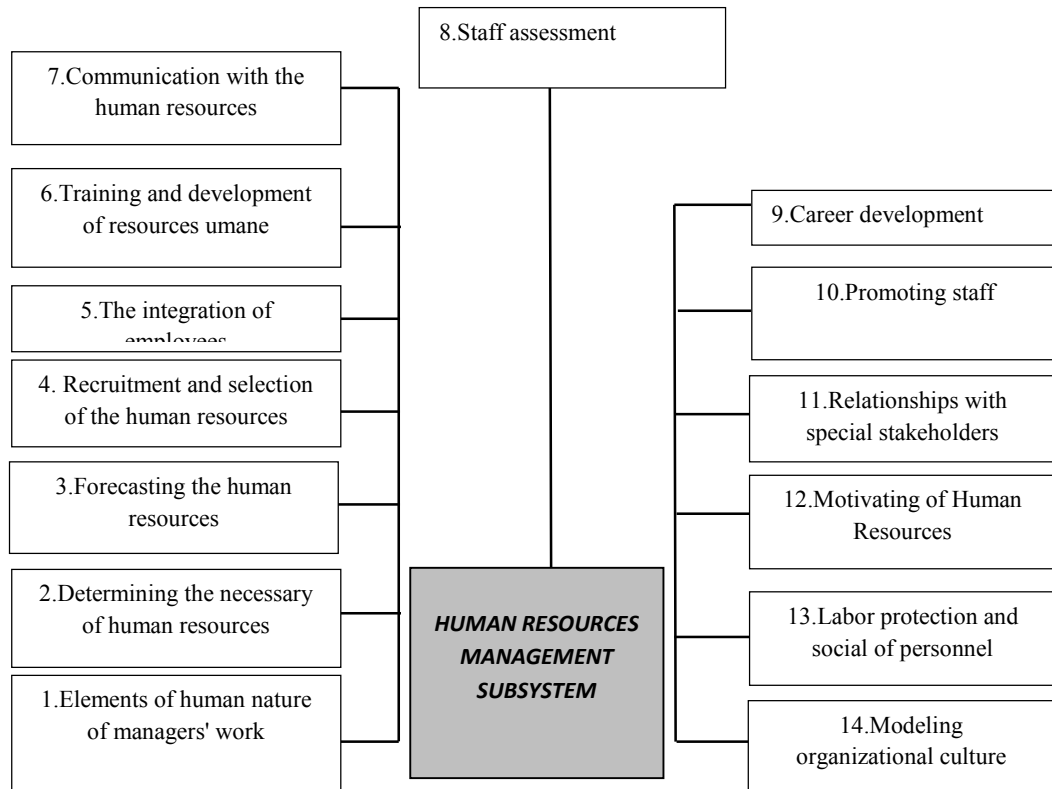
8.Staff assessment

7.Communication with the human resources

6.Training and development of resources umane

5.The integration of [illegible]

4. Recruitment and selection of the human resources

3.Forecasting the human resources

2.Determining the necessary of human resources

1.Elements of human nature of managers' work

HUMAN RESOURCES MANAGEMENT SUBSYSTEM

9.Career development

10.Promoting staff

11.Relationships with special stakeholders

12.Motivating of Human Resources

13.Labor protection and social of personnel

14.Modeling organizational culture